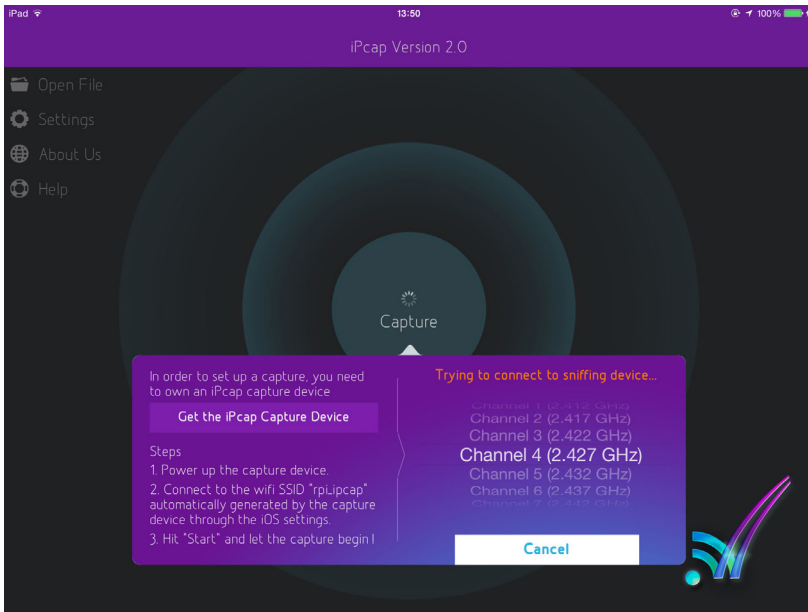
iPad

13:50

100%

iPcap Version 2.0

Open File

Settings

About Us

Help

Capture

In order to set up a capture, you need to own an iPcap capture device

Get the iPcap Capture Device

Steps

1. Power up the capture device.

2. Connect to the wifi SSID "rpi_ipcap" automatically generated by the capture device through the iOS settings.

3. Hit "Start" and let the capture begin !

Trying to connect to sniffing device...

Channel 1 (2.412 GHz)
Channel 2 (2.417 GHz)
Channel 3 (2.422 GHz)
Channel 4 (2.427 GHz)
Channel 5 (2.432 GHz)
Channel 6 (2.437 GHz)
Channel 7 (2.442 GHz)

Cancel